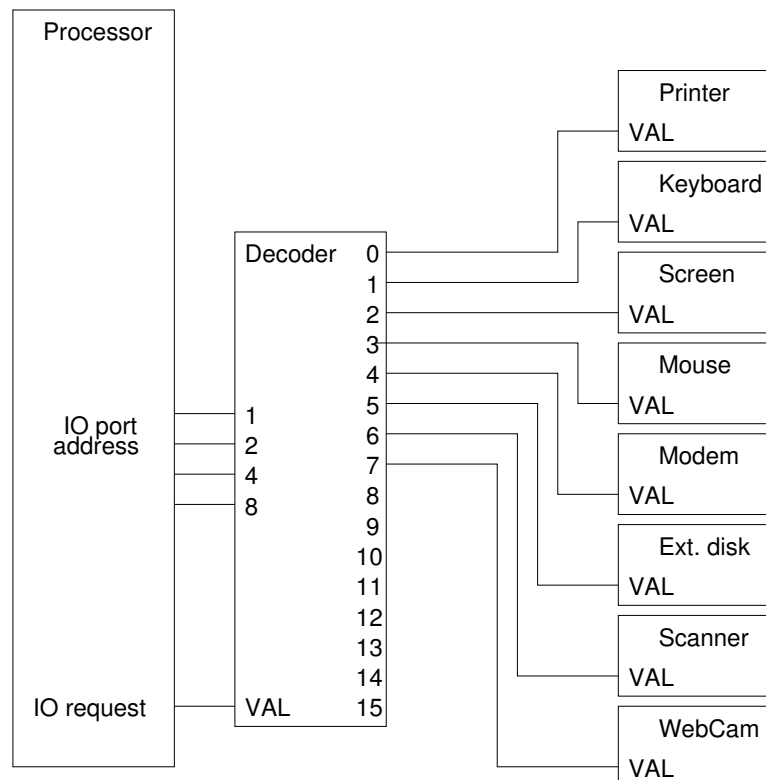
Processor

IO port address

IO request

Decoder

1
2
4
8

VAL

0
1
2
3
4
5
6
7
8
9
10
11
12
13
14
15

Printer
VAL

Keyboard
VAL

Screen
VAL

Mouse
VAL

Modem
VAL

Ext. disk
VAL

Scanner
VAL

WebCam
VAL